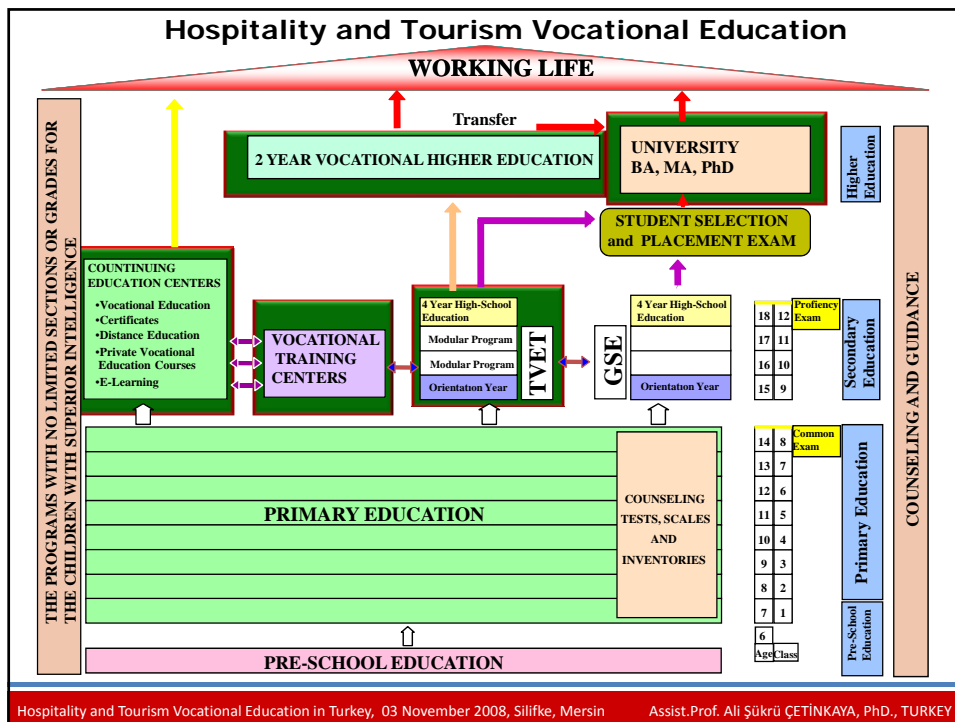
Hospitality and Tourism Vocational Education

WORKING LIFE

THE PROGRAMS WITH NO LIMITED SECTIONS OR GRADES FOR THE CHILDREN WITH SUPERIOR INTELLIGENCE

Transfer

2 YEAR VOCATIONAL HIGHER EDUCATION

UNIVERSITY
BA, MA, PhD

Higher Education

STUDENT SELECTION and PLACEMENT EXAM

COUNTINUING EDUCATION CENTERS
•Vocational Education
•Certificates
•Distance Education
•Private Vocational Education Courses
•E-Learning

VOCATIONAL TRAINING CENTERS

4 Year High-School Education
Modular Program
Modular Program
Orientataon Year

TVET

GSE

4 Year High-School Education
Orientataon Year

| | |
|---|---|
| 18 | 12 |
| 17 | 11 |
| 16 | 10 |
| 15 | 9 |

Profiency Exam

Secondary Education

| | |
|---|---|
| 14 | 8 |
| 13 | 7 |
| 12 | 6 |
| 11 | 5 |
| 10 | 4 |
| 9 | 3 |
| 8 | 2 |
| 7 | 1 |
| 6 | |
| Age | Class |

Common Exam

Primary Education

Pre-School Education

COUNSELING AND GUIDANCE

PRIMARY EDUCATION

COUNSELING TESTS, SCALES AND INVENTORIES

PRE-SCHOOL EDUCATION

Hospitality and Tourism Vocational Education in Turkey, 03 November 2008, Silifke, Mersin Assist.Prof. Ali Şükrü ÇETİNKAYA, PhD., TURKEY